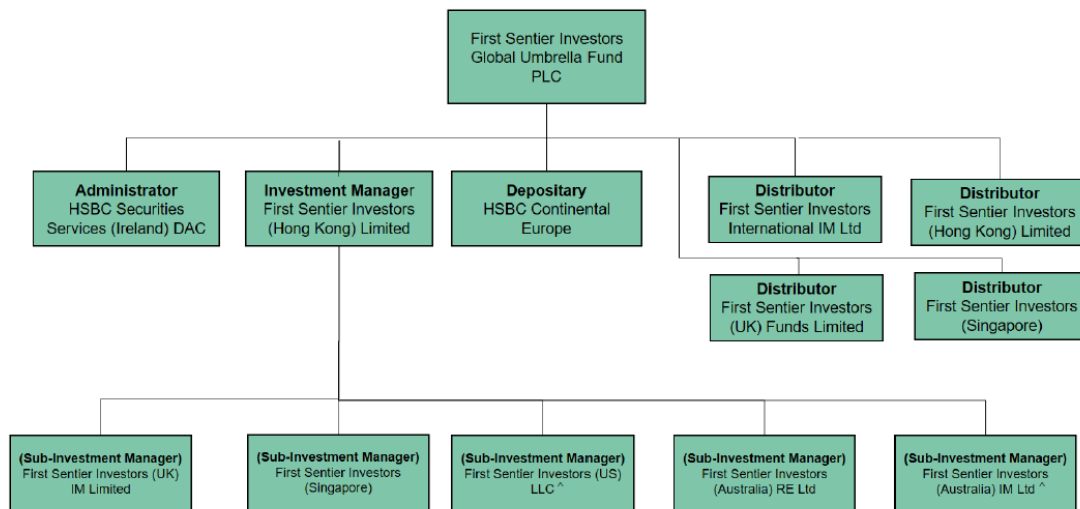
First Sentier Investors Global Umbrella Fund PLC

**Administrator**
HSBC Securities Services (Ireland) DAC

**Investment Manager**
First Sentier Investors (Hong Kong) Limited

**Depositary**
HSBC Continental Europe

**Distributor**
First Sentier Investors International IM Ltd

**Distributor**
First Sentier Investors (Hong Kong) Limited

**Distributor**
First Sentier Investors (UK) Funds Limited

**Distributor**
First Sentier Investors (Singapore)

**(Sub-Investment Manager)**
First Sentier Investors (UK) IM Limited

**(Sub-Investment Manager)**
First Sentier Investors (Singapore)

**(Sub-Investment Manager)**
First Sentier Investors (US) LLC ^

**(Sub-Investment Manager)**
First Sentier Investors (Australia) RE Ltd

**(Sub-Investment Manager)**
First Sentier Investors (Australia) IM Ltd ^